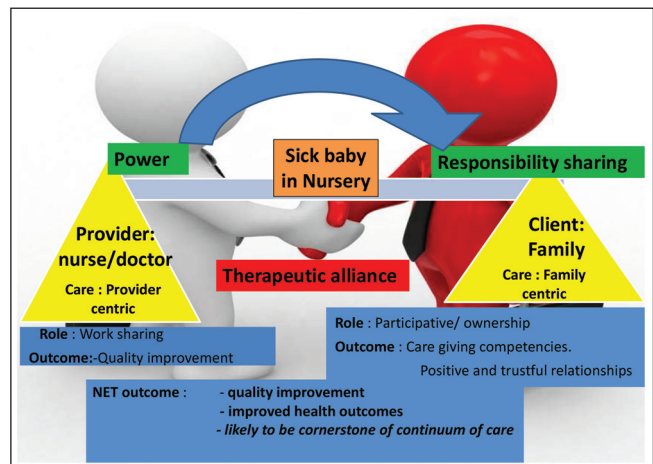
Power

Sick baby in Nursery

Responsibility sharing

Provider: nurse/doctor

Care : Provider centric

Therapeutic alliance

Client: Family

Care : Family centric

Role : Work sharing

Outcome:-Quality improvement

Role : Participative/ ownership

Outcome : Care giving competencies.

Positive and trustful relationships

NET outcome : - quality improvement
- improved health outcomes
- likely to be cornerstone of continuum of care